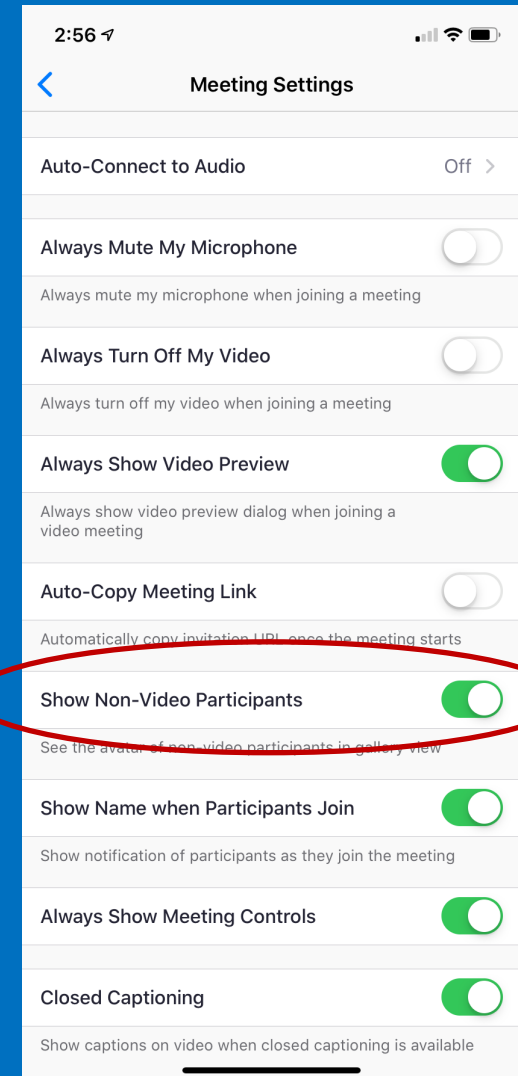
2:56

Meeting Settings

Auto-Connect to Audio Off

Always Mute My Microphone

Always mute my microphone when joining a meeting

Always Turn Off My Video

Always turn off my video when joining a meeting

Always Show Video Preview

Always show video preview dialog when joining a video meeting

Auto-Copy Meeting Link

Automatically copy invitation URL once the meeting starts

Show Non-Video Participants

See the avatar of non-video participants in gallery view

Show Name when Participants Join

Show notification of participants as they join the meeting

Always Show Meeting Controls

Closed Captioning

Show captions on video when closed captioning is available